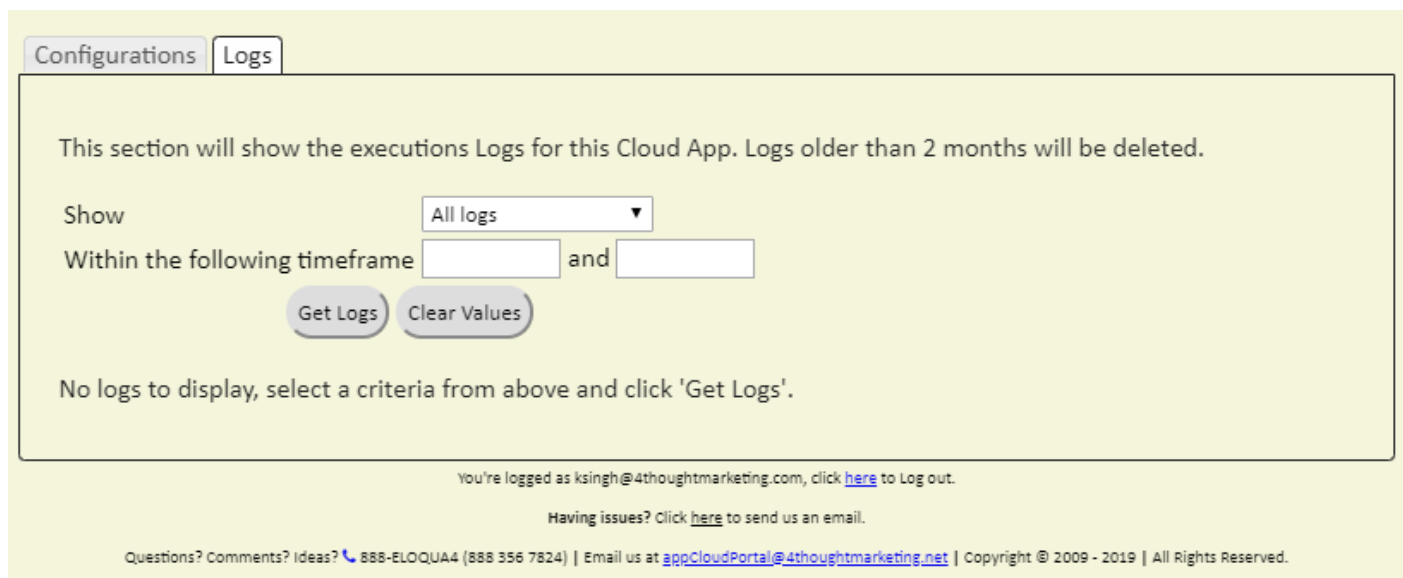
Configurations Logs

This section will show the executions Logs for this Cloud App. Logs older than 2 months will be deleted.

Show All logs

Within the following timeframe and

Get Logs Clear Values

No logs to display, select a criteria from above and click 'Get Logs'.

You're logged as ksingh@4thoughtmarketing.com, click here to Log out.

Having issues? Click here to send us an email.

Questions? Comments? Ideas? 888-ELOQUA4 (888 356 7824) | Email us at appCloudPortal@4thoughtmarketing.net | Copyright © 2009 - 2019 | All Rights Reserved.